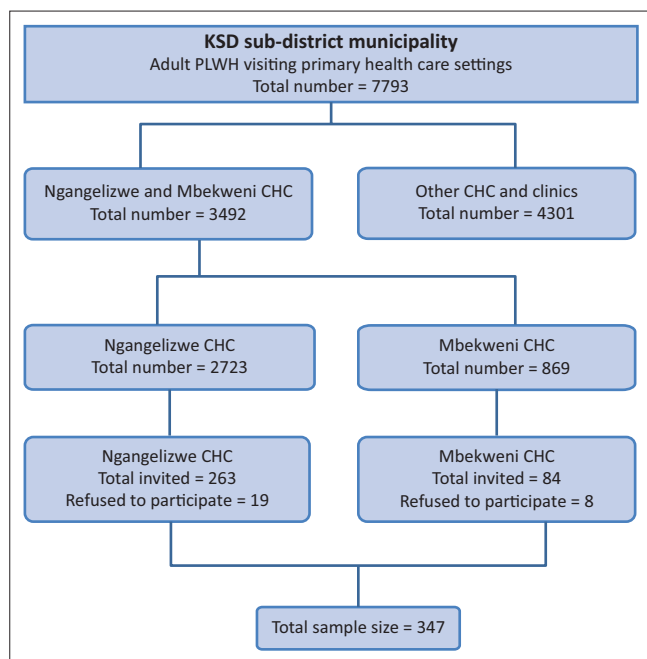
KSD sub-district municipality
Adult PLWH visiting primary health care settings
Total number = 7793

Ngangelizwe and Mbekweni CHC
Total number = 3492

Other CHC and clinics
Total number = 4301

Ngangelizwe CHC
Total number = 2723

Mbekweni CHC
Total number = 869

Ngangelizwe CHC
Total invited = 263
Refused to participate = 19

Mbekweni CHC
Total invited = 84
Refused to participate = 8

Total sample size = 347